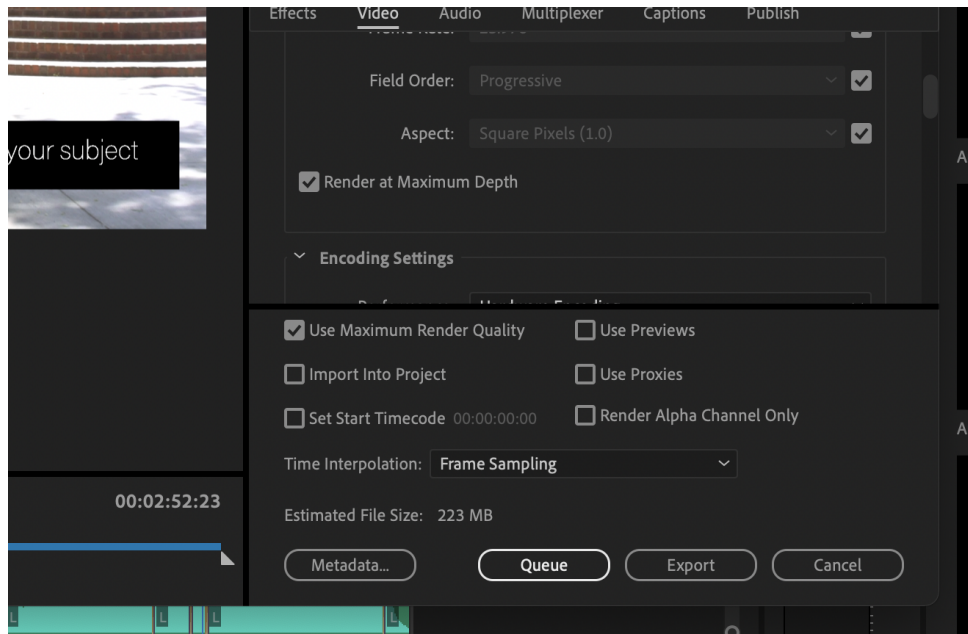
your subject

00:02:52:23

Effects Video Audio Multiplexer Captions Publish

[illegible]

Field Order: Progressive

Aspect: Square Pixels (1.0)

Render at Maximum Depth

Encoding Settings

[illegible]

Use Maximum Render Quality
Use Previews
Import Into Project
Use Proxies
Set Start Timecode 00:00:00:00
Render Alpha Channel Only

Time Interpolation: Frame Sampling

Estimated File Size: 223 MB

Metadata...
Queue
Export
Cancel

A

A